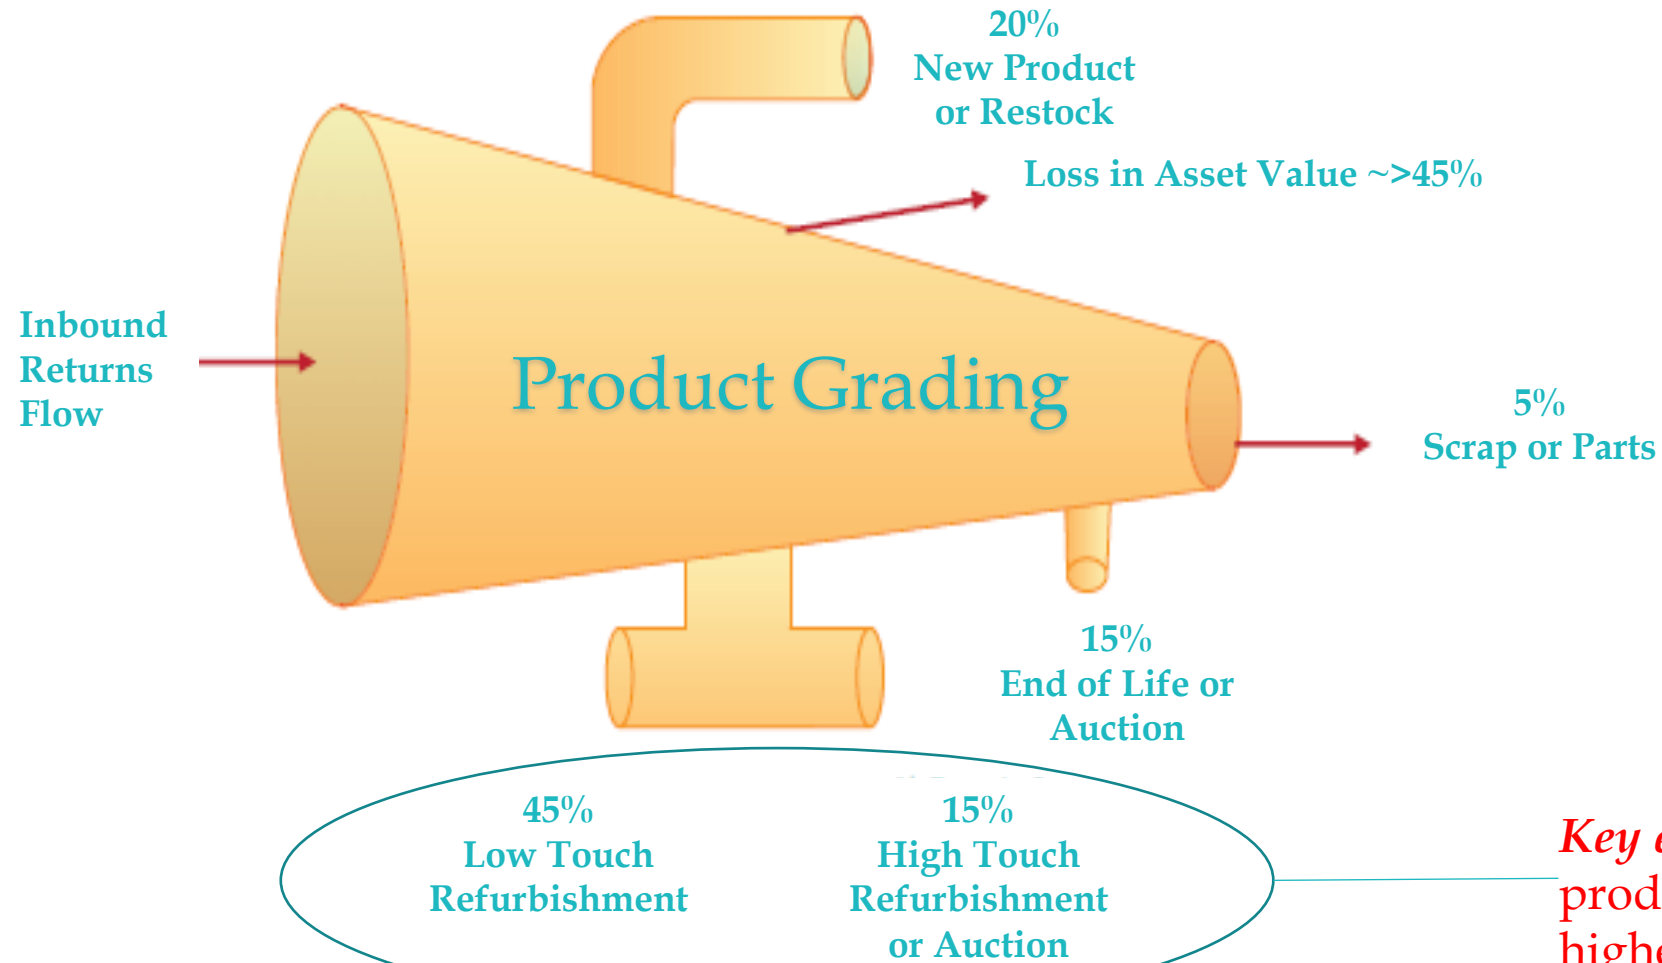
20%
New Product
or Restock

Loss in Asset Value ~>45%

Inbound
Returns
Flow

Product Grading

5%
Scrap or Parts

15%
End of Life or
Auction

45%
Low Touch
Refurbishment

15%
High Touch
Refurbishment
or Auction

Key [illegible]
prod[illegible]
high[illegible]